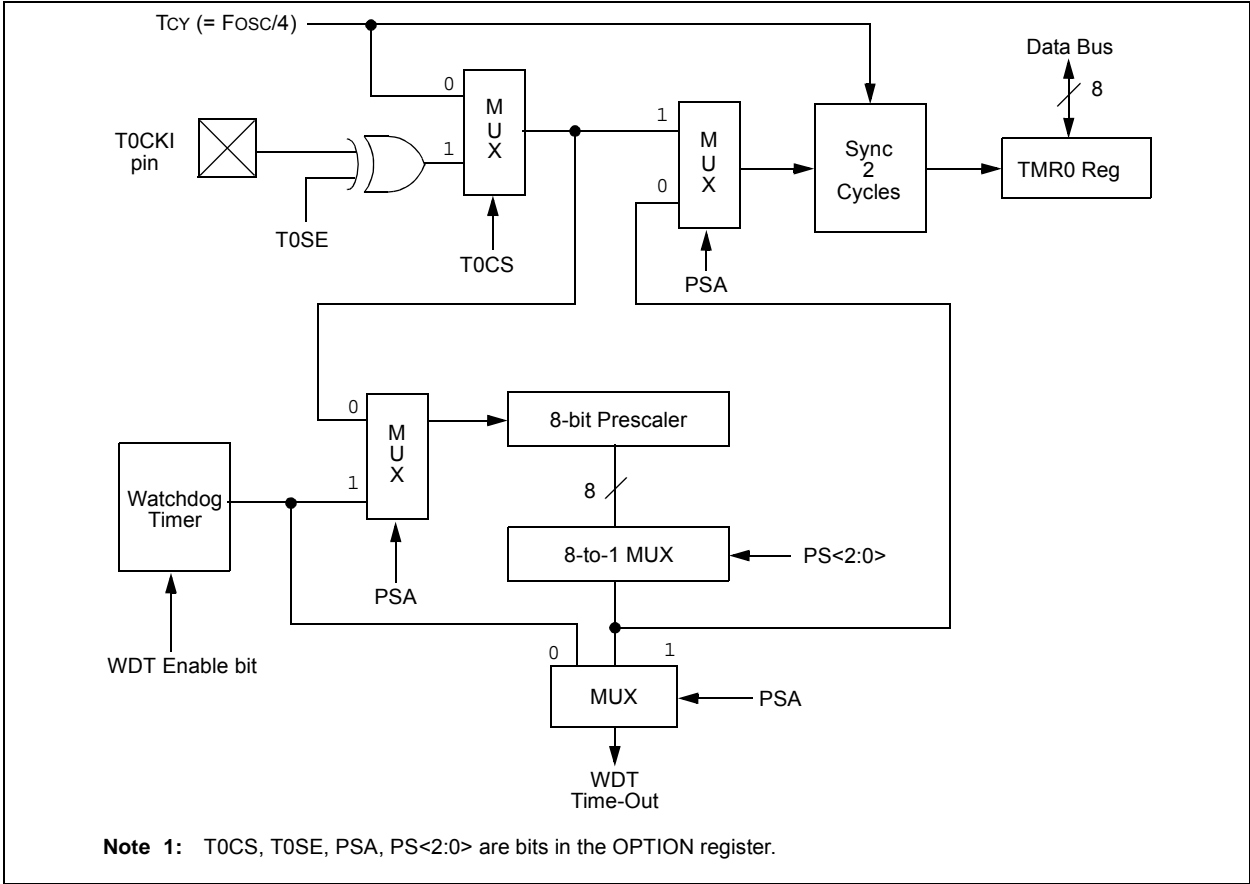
TCY (= FOSC/4)

Data Bus

8

0

M
U
X

1

M
U
X

Sync
2
Cycles

TMR0 Reg

T0CKI
pin

1

0

T0SE

T0CS

PSA

0

M
U
X

8-bit Prescaler

Watchdog
Timer

1

8

8-to-1 MUX

PS<2:0>

PSA

WDT Enable bit

0

1

MUX

PSA

WDT
Time-Out

**Note 1:** T0CS, T0SE, PSA, PS<2:0> are bits in the OPTION register.